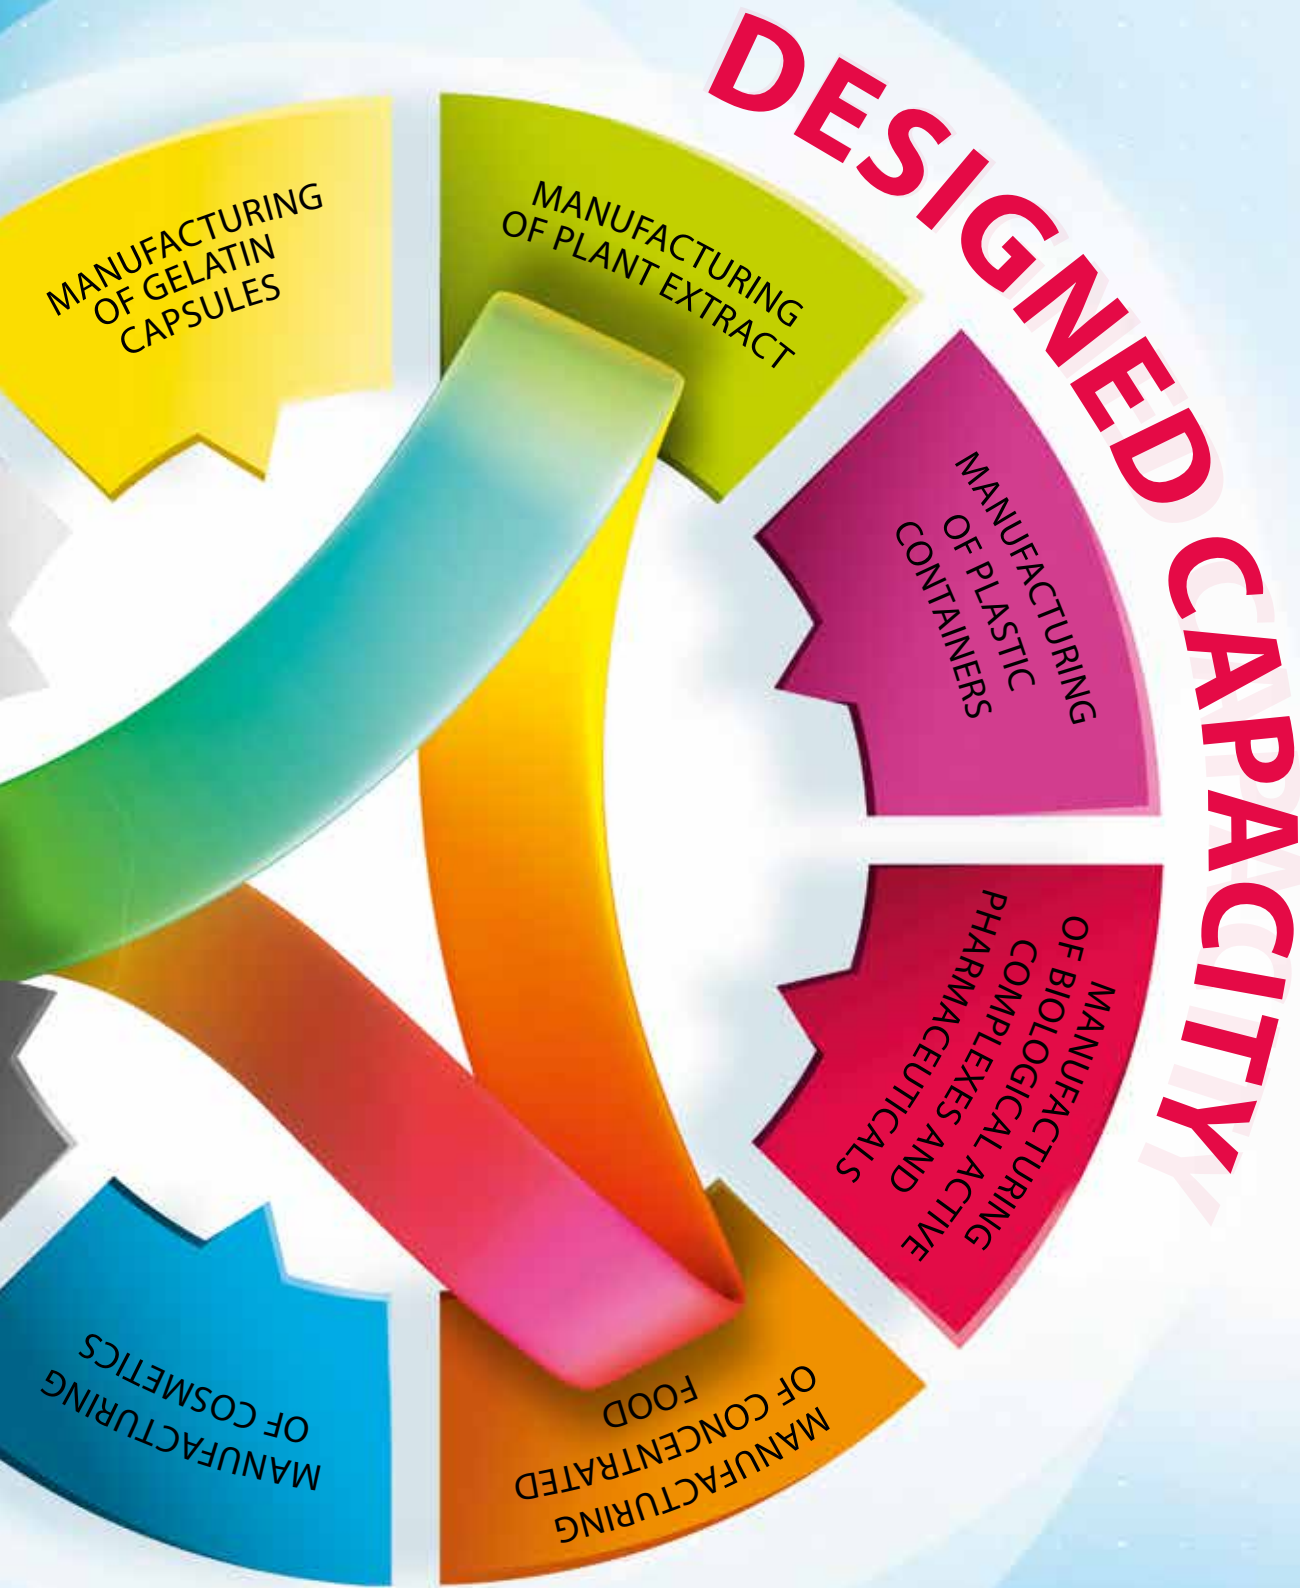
DESIGNED CAPACITY

MANUFACTURING OF GELATIN CAPSULES

MANUFACTURING OF PLANT EXTRACT

MANUFACTURING OF PLASTIC CONTAINERS

MANUFACTURING OF BIOLOGICAL COMPLEXES AND ACTIVE PHARMACEUTICALS

MANUFACTURING OF CONCENTRATED FOOD

MANUFACTURING OF COSMETICS